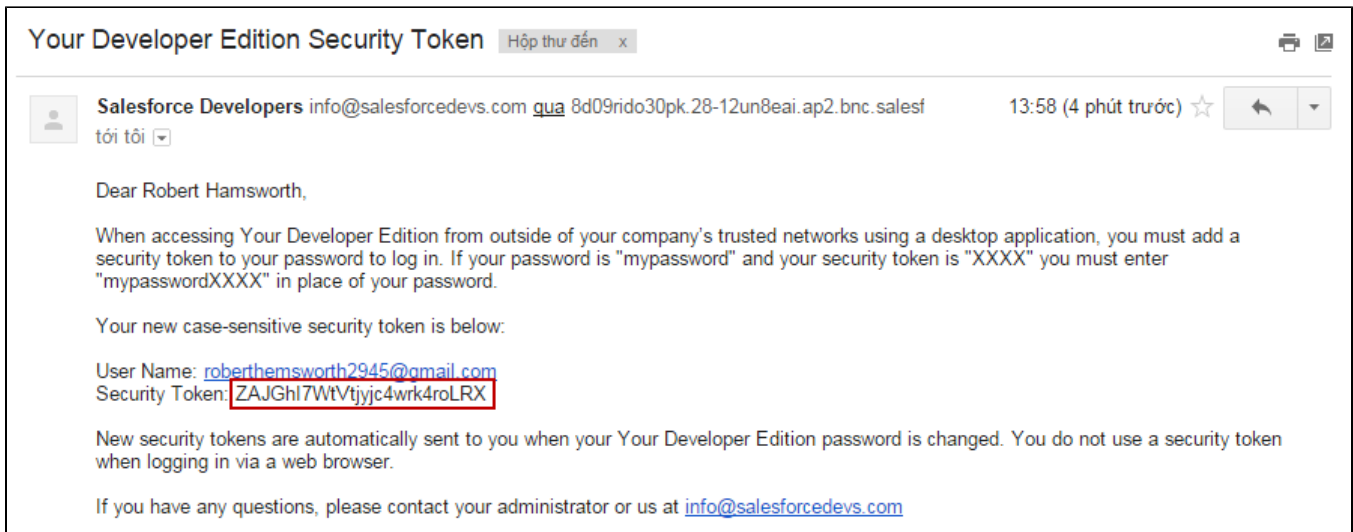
Your Developer Edition Security Token Hộp thư đến x

Salesforce Developers info@salesforcedevs.com qua 8d09rido30pk.28-12un8eai.ap2.bnc.salesf 13:58 (4 phút trước)

tới tôi

Dear Robert Hamsworth,

When accessing Your Developer Edition from outside of your company's trusted networks using a desktop application, you must add a security token to your password to log in. If your password is "mypassword" and your security token is "XXXX" you must enter "mypasswordXXXX" in place of your password.

Your new case-sensitive security token is below:

User Name: roberthemsworth2945@gmail.com
Security Token: ZAJGhI7WtVtjyjc4wrk4roLRX

New security tokens are automatically sent to you when your Your Developer Edition password is changed. You do not use a security token when logging in via a web browser.

If you have any questions, please contact your administrator or us at info@salesforcedevs.com